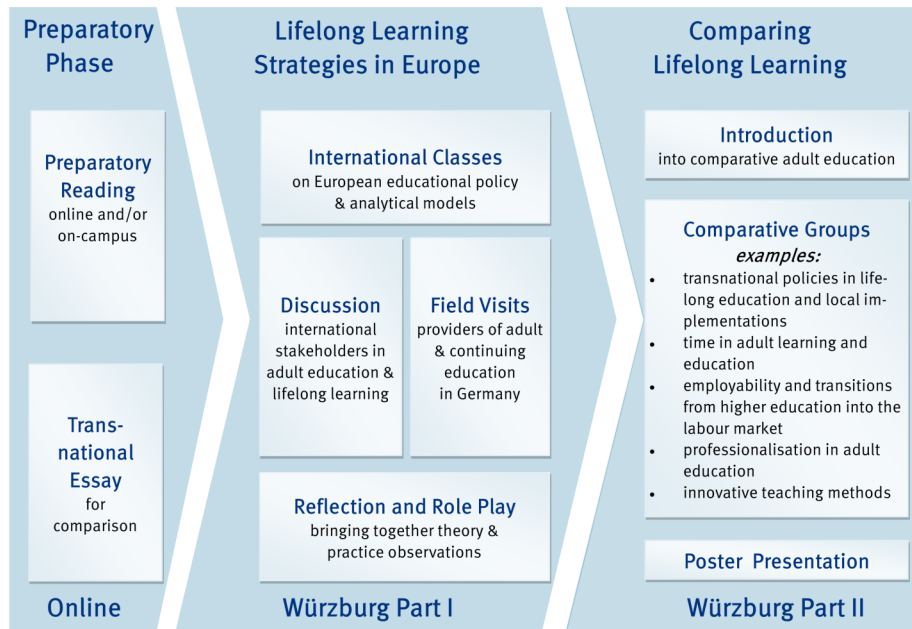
Preparatory Phase

Preparatory Reading
online and/or on-campus

Transnational Essay
for comparison

Online

Lifelong Learning Strategies in Europe

International Classes
on European educational policy & analytical models

Discussion
international stakeholders in adult education & lifelong learning

Field Visits
providers of adult & continuing education in Germany

Reflection and Role Play
bringing together theory & practice observations

Würzburg Part I

Comparing Lifelong Learning

Introduction
into comparative adult education

Comparative Groups
*examples:*

- transnational policies in lifelong education and local implementations
- time in adult learning and education
- employability and transitions from higher education into the labour market
- professionalisation in adult education
- innovative teaching methods

Poster Presentation

Würzburg Part II